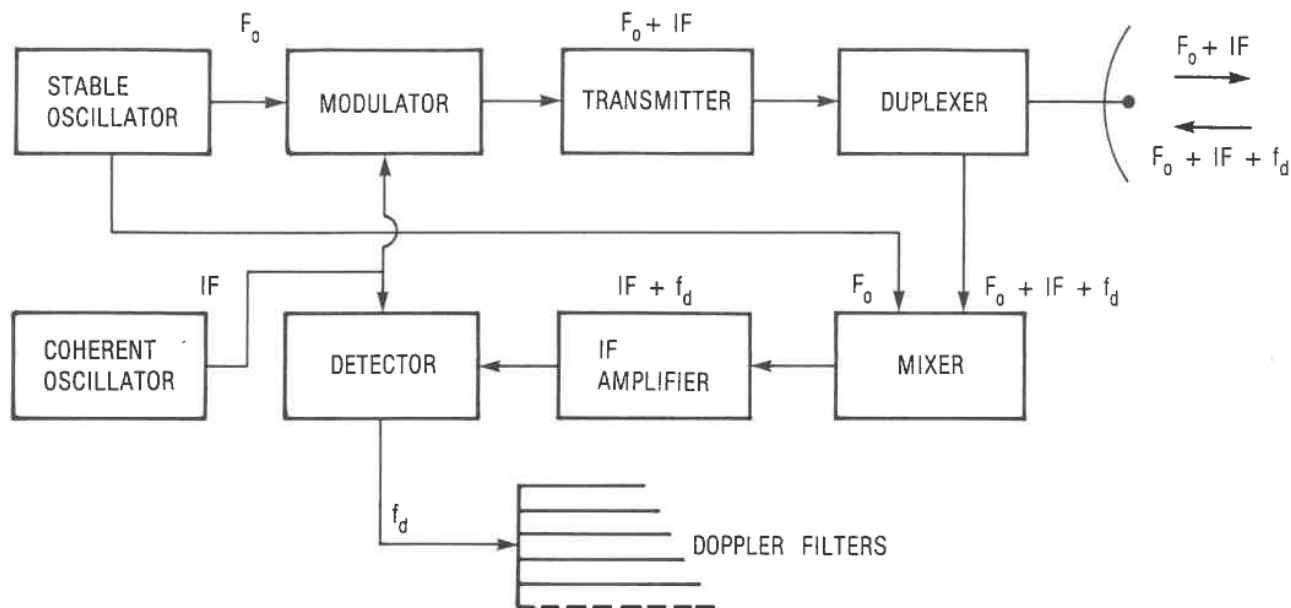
$F_o$

STABLE OSCILLATOR

MODULATOR

$F_o + IF$

TRANSMITTER

DUPLEXER

$F_o + IF$

$F_o + IF + f_d$

IF

COHERENT OSCILLATOR

DETECTOR

$IF + f_d$

IF AMPLIFIER

$F_o$

$F_o + IF + f_d$

MIXER

$f_d$

DOPPLER FILTERS